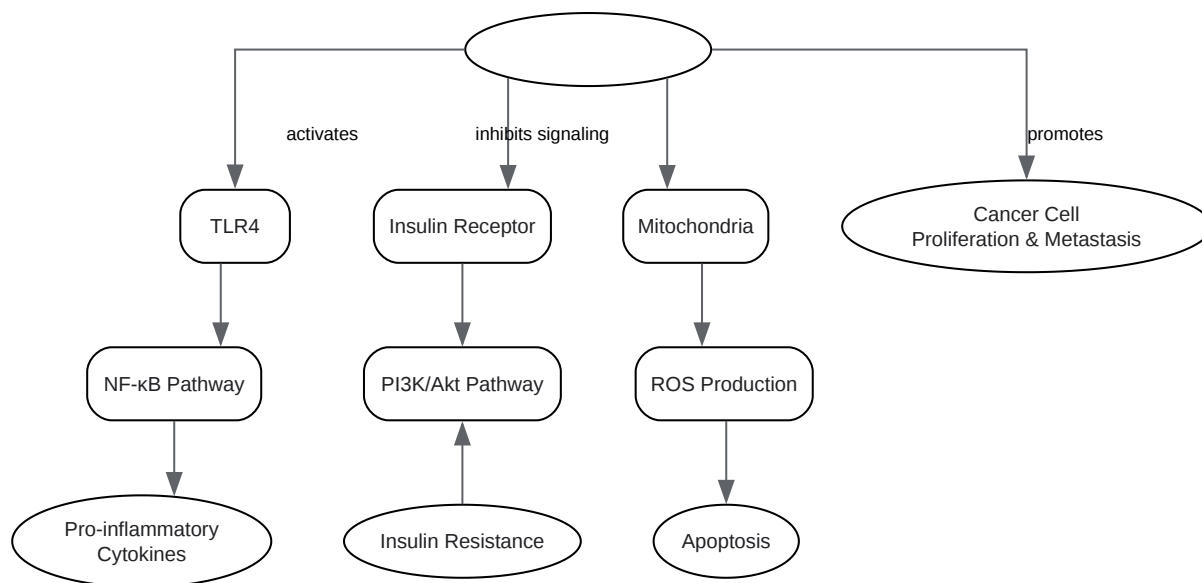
activates

inhibits signaling

promotes

TLR4

Insulin Receptor

Mitochondria

Cancer Cell Proliferation & Metastasis

NF-κB Pathway

PI3K/Akt Pathway

ROS Production

Pro-inflammatory Cytokines

Insulin Resistance

Apoptosis